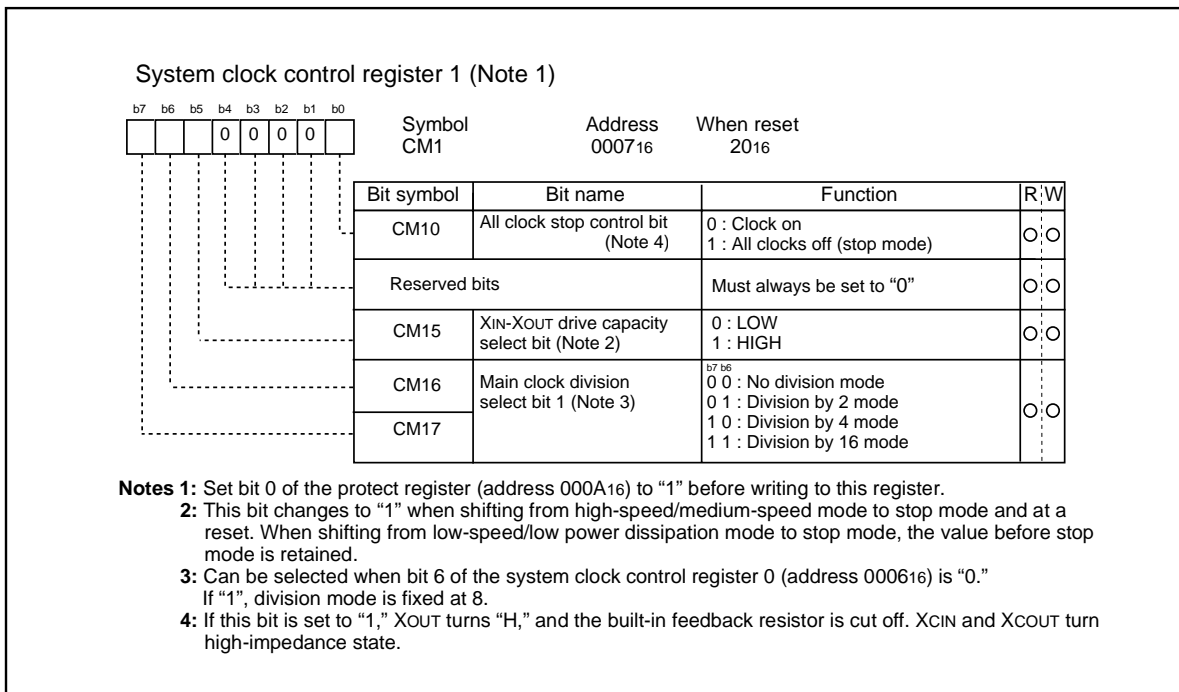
System clock control register 1 (Note 1)

b7 b6 b5 b4 b3 b2 b1 b0

0 0 0 0

Symbol CM1

Address $0007_{16}$

When reset $20_{16}$

| Bit symbol | Bit name | Function | R | W |
|---|---|---|---|---|
| CM10 | All clock stop control bit (Note 4) | 0 : Clock on<br>1 : All clocks off (stop mode) | O | O |
| Reserved bits | | Must always be set to “0” | O | O |
| CM15 | XIN-XOUT drive capacity select bit (Note 2) | 0 : LOW<br>1 : HIGH | O | O |
| CM16 | Main clock division select bit 1 (Note 3) | b7 b6<br>0 0 : No division mode<br>0 1 : Division by 2 mode<br>1 0 : Division by 4 mode<br>1 1 : Division by 16 mode | O | O |
| CM17 | | | | |

Notes 1: Set bit 0 of the protect register (address $000A_{16}$) to “1” before writing to this register.
2: This bit changes to “1” when shifting from high-speed/medium-speed mode to stop mode and at a reset. When shifting from low-speed/low power dissipation mode to stop mode, the value before stop mode is retained.
3: Can be selected when bit 6 of the system clock control register 0 (address $0006_{16}$) is “0.” If “1”, division mode is fixed at 8.
4: If this bit is set to “1,” XOUT turns “H,” and the built-in feedback resistor is cut off. XCIN and XCOUT turn high-impedance state.